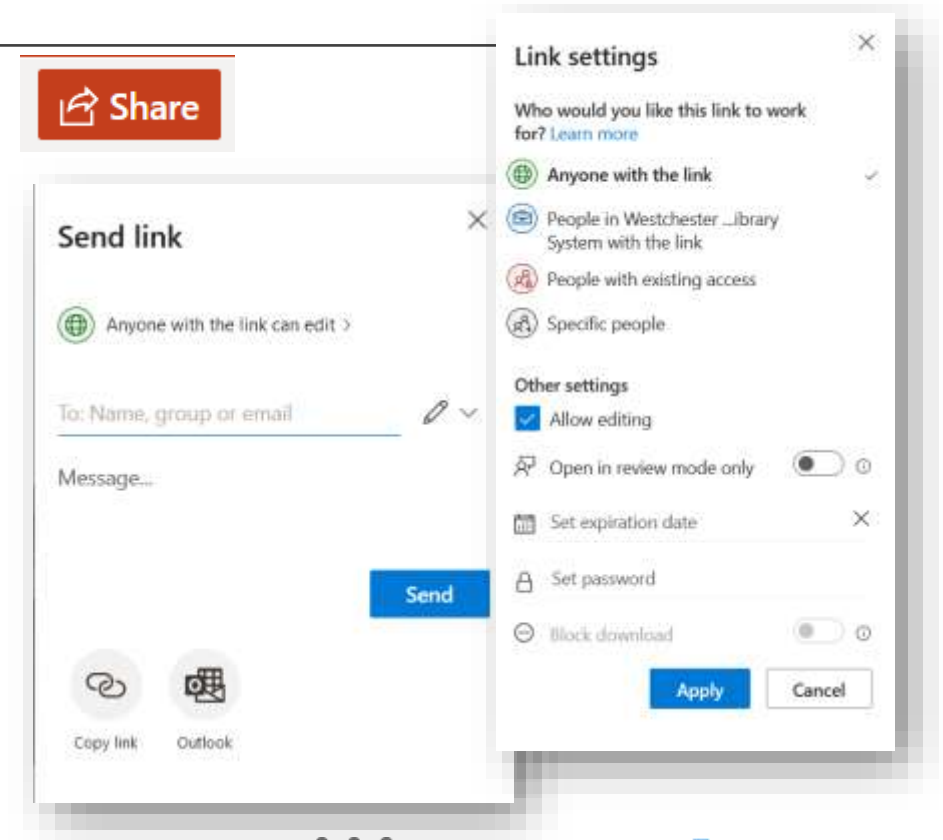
Share

Send link

Anyone with the link can edit >

To: Name, group or email

Message...

Send

Copy link

Outlook

Link settings

Who would you like this link to work for? Learn more

Anyone with the link

People in Westchester ...ibrary System with the link

People with existing access

Specific people

Other settings

Allow editing

Open in review mode only

Set expiration date

Set password

Block download

Apply

Cancel